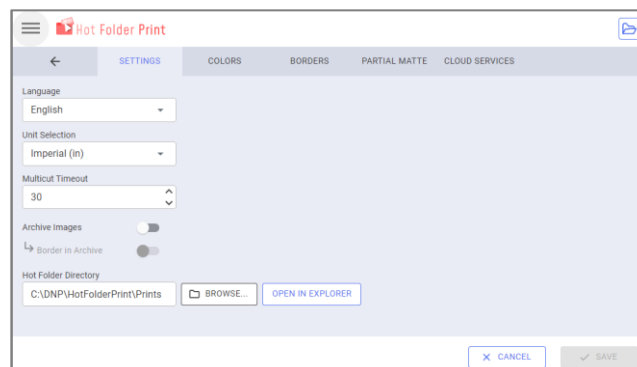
Hot Folder Print

SETTINGS COLORS BORDERS PARTIAL MATTE CLOUD SERVICES

Language
English

Unit Selection
Imperial (in)

Multicut Timeout
30

Archive Images

Border in Archive

Hot Folder Directory
C:\DNP\HotFolderPrint\Prints

BROWSE...

OPEN IN EXPLORER

CANCEL

SAVE